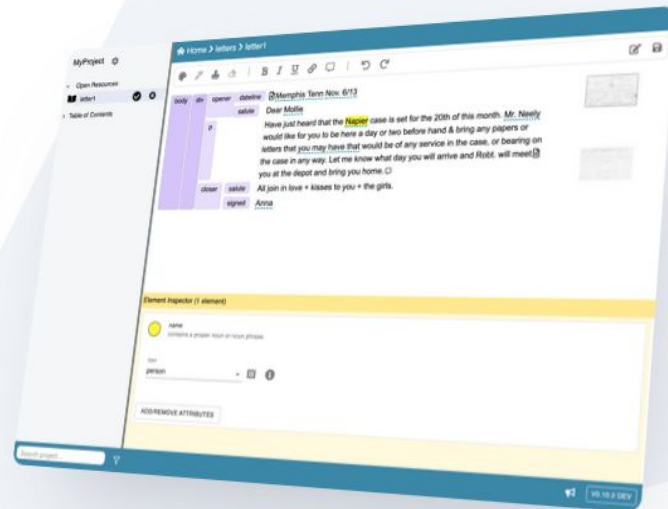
MyProject

Open Resources

letter1

Table of Contents

Home > letters > letter1

body

div

opener

dateline

Memphis Tenn Nov. 6/13

salute

Dear Mollie

p

Have just heard that the Napier case is set for the 20th of this month. Mr. Neely would like for you to be here a day or two before hand & bring any papers or letters that you may have that would be of any service in the case, or bearing on the case in any way. Let me know what day you will arrive and Robt. will meet you at the depot and bring you home.

closer

salute

All join in love + kisses to you + the girls.

signed

Anna

Element Inspector (1 element)

name

contains a proper noun or noun phrase.

type

person

ADD/REMOVE ATTRIBUTES

Search project...

V0.10.2 DEV